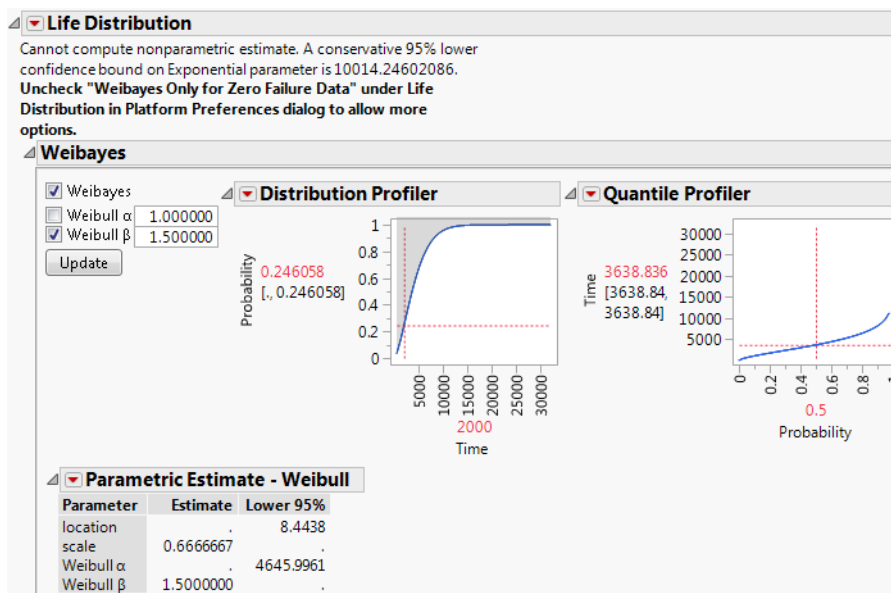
Life Distribution

Cannot compute nonparametric estimate. A conservative 95% lower confidence bound on Exponential parameter is 10014.24602086.
**Uncheck "Weibayes Only for Zero Failure Data" under Life Distribution in Platform Preferences dialog to allow more options.**

Weibayes

Weibayes
Weibull α 1.000000
Weibull β 1.500000
Update

Distribution Profiler

Probability
0.246058
[., 0.246058]
1
0.8
0.6
0.4
0.2
0
5000 10000 15000 20000 25000 30000
2000
Time

Quantile Profiler

Time
3638.836
[3638.84, 3638.84]
30000
25000
20000
15000
10000
5000
0 0.2 0.4 0.6 0.8 1
0.5
Probability

Parametric Estimate - Weibull

| Parameter | Estimate | Lower 95% |
|---|---|---|
| location | . | 8.4438 |
| scale | 0.6666667 | . |
| Weibull α | . | 4645.9961 |
| Weibull β | 1.5000000 | . |